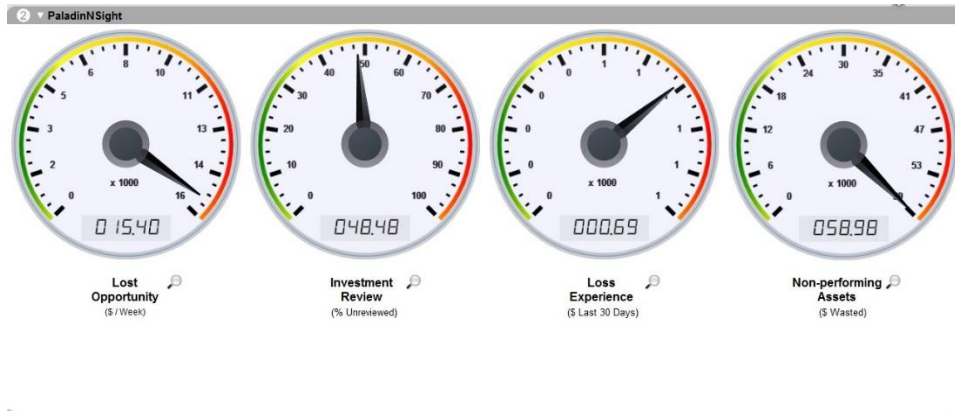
② ▾ PaladinNSight

8
6
10
5
11
3
13
2
14
0
16
x 1000
015.40

Lost Opportunity
($ / Week)

50
40
60
30
70
20
80
10
90
0
100
048.48

Investment Review
(% Unreviewed)

0
1
1
0
1
0
1
0
1
0
1
x 1000
000.69

Loss Experience
($ Last 30 Days)

24
30
35
18
41
12
47
6
53
0
59
x 1000
058.98

Non-performing Assets
($ Wasted)